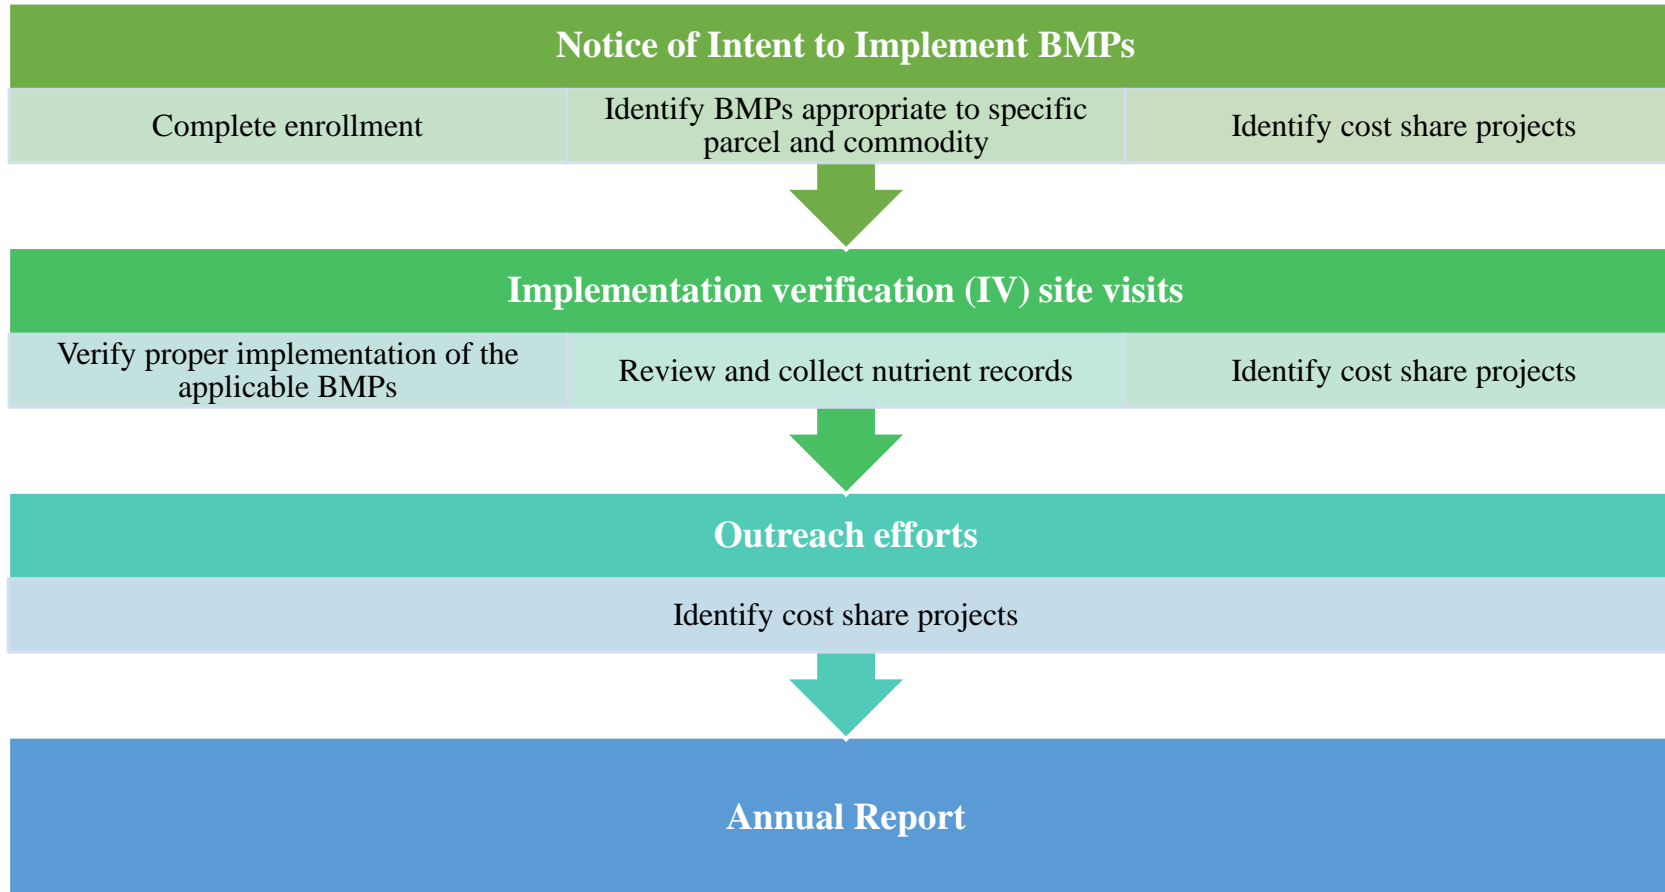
Notice of Intent to Implement BMPs

Complete enrollment

Identify BMPs appropriate to specific parcel and commodity

Identify cost share projects

Implementation verification (IV) site visits

Verify proper implementation of the applicable BMPs

Review and collect nutrient records

Identify cost share projects

Outreach efforts

Identify cost share projects

Annual Report